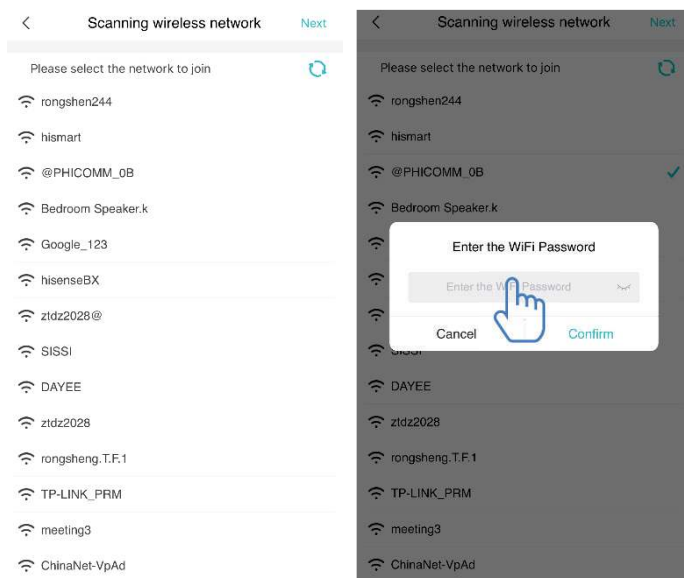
<
Scanning wireless network
Next

Please select the network to join

rongshen244
hismart
@PHICOMM_0B
Bedroom Speaker.k
Google_123
hisenseBX
ztdz2028@
SISSI
DAYEE
ztdz2028
rongsheng.T.F.1
TP-LINK_PRM
meeting3
ChinaNet-VpAd

<
Scanning wireless network
Next

Please select the network to join

rongshen244
hismart
@PHICOMM_0B
Bedroom Speaker.k

Enter the WiFi Password
Enter the Wi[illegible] Password
Cancel
Confirm

DAYEE
ztdz2028
rongsheng.T.F.1
TP-LINK_PRM
meeting3
ChinaNet-VpAd